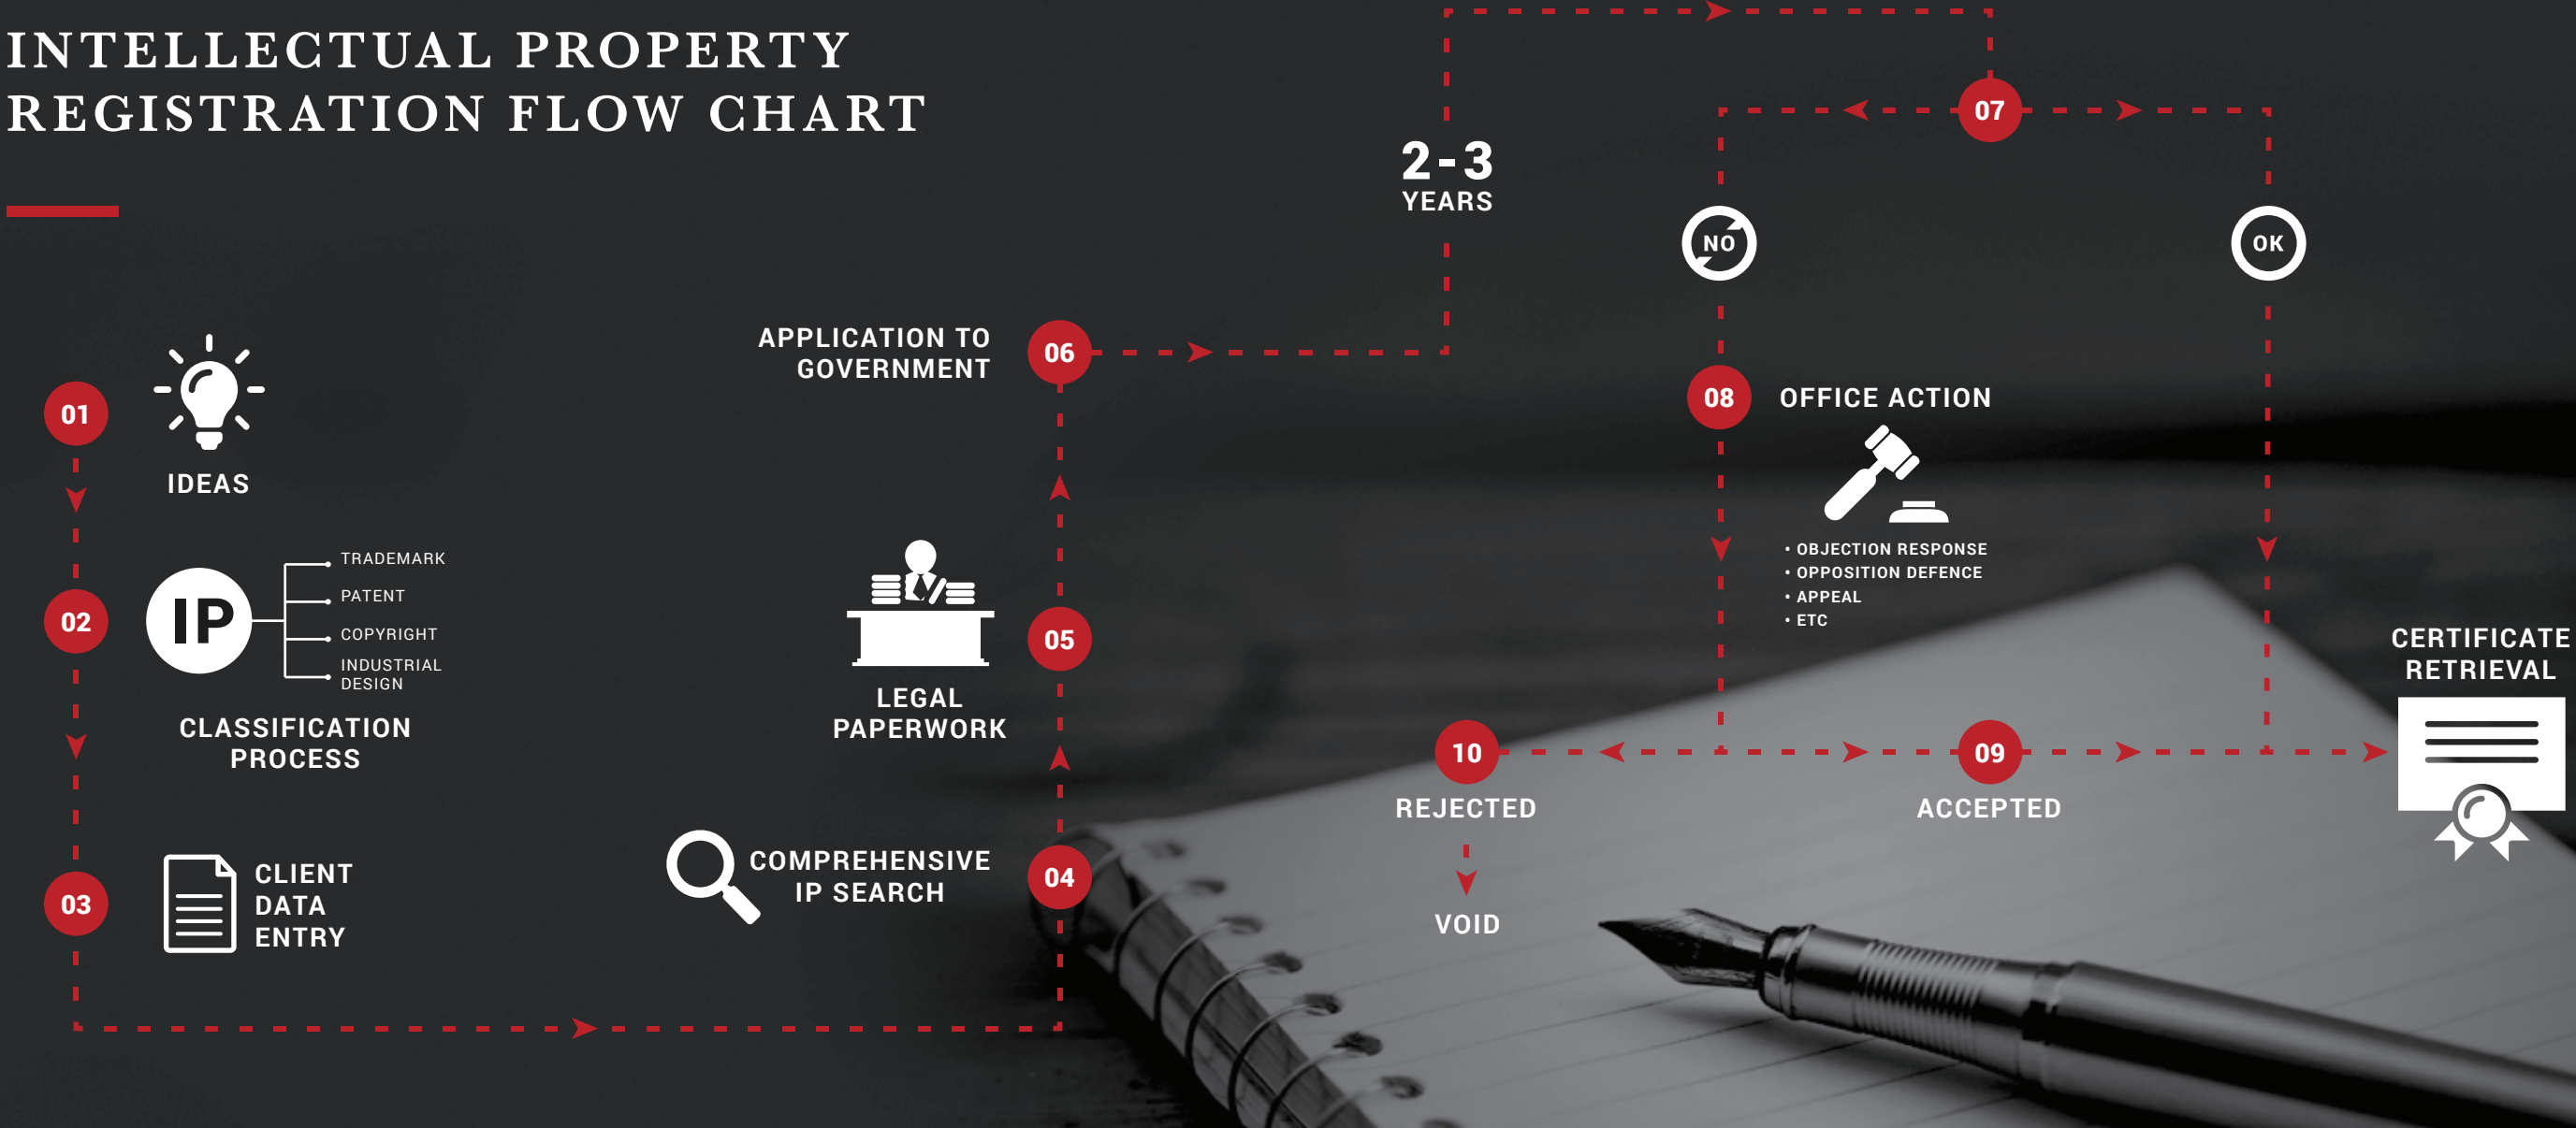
INTELLECTUAL PROPERTY REGISTRATION FLOW CHART

01 IDEAS

02 IP CLASSIFICATION PROCESS
TRADEMARK
PATENT
COPYRIGHT
INDUSTRIAL DESIGN

03 CLIENT DATA ENTRY

04 COMPREHENSIVE IP SEARCH

05 LEGAL PAPERWORK

06 APPLICATION TO GOVERNMENT

2-3 YEARS

07

NO

OK

08 OFFICE ACTION
• OBJECTION RESPONSE
• OPPOSITION DEFENCE
• APPEAL
• ETC

10 REJECTED

VOID

09 ACCEPTED

CERTIFICATE RETRIEVAL